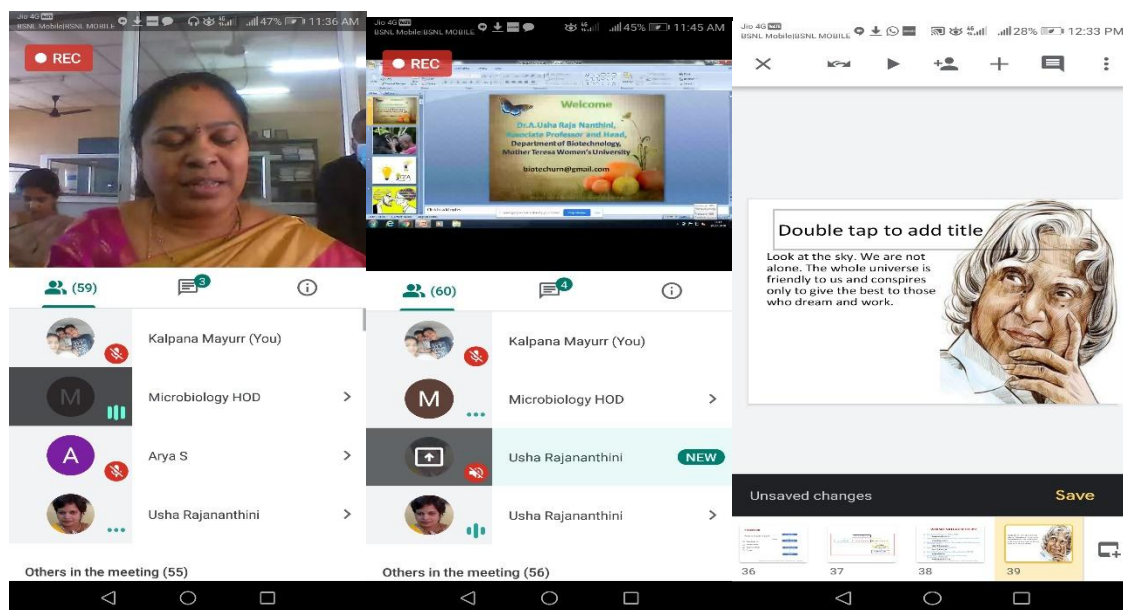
Jio 4G
BSNL Mobile|BSNL MOBILE
47% 11:36 AM

REC

(59)
3

Kalpana Mayurr (You)
M
Microbiology HOD
A
Arya S
Usha Rajananthini

Others in the meeting (55)

BSNL Mobile|BSNL MOBILE
45% 11:45 AM

REC

Welcome
Dr.A.Usha Raja Nanthini,
Associate Professor and Head,
Department of Biotechnology,
Mother Teresa Women's University
biotechurn@gmail.com

(60)
4

Kalpana Mayurr (You)
M
Microbiology HOD
Usha Rajananthini
NEW
Usha Rajananthini

Others in the meeting (56)

Jio 4G
BSNL Mobile|BSNL MOBILE
28% 12:33 PM

Double tap to add title
Look at the sky. We are not alone. The whole universe is friendly to us and conspires only to give the best to those who dream and work.

Unsaved changes
Save

36
37
38
39